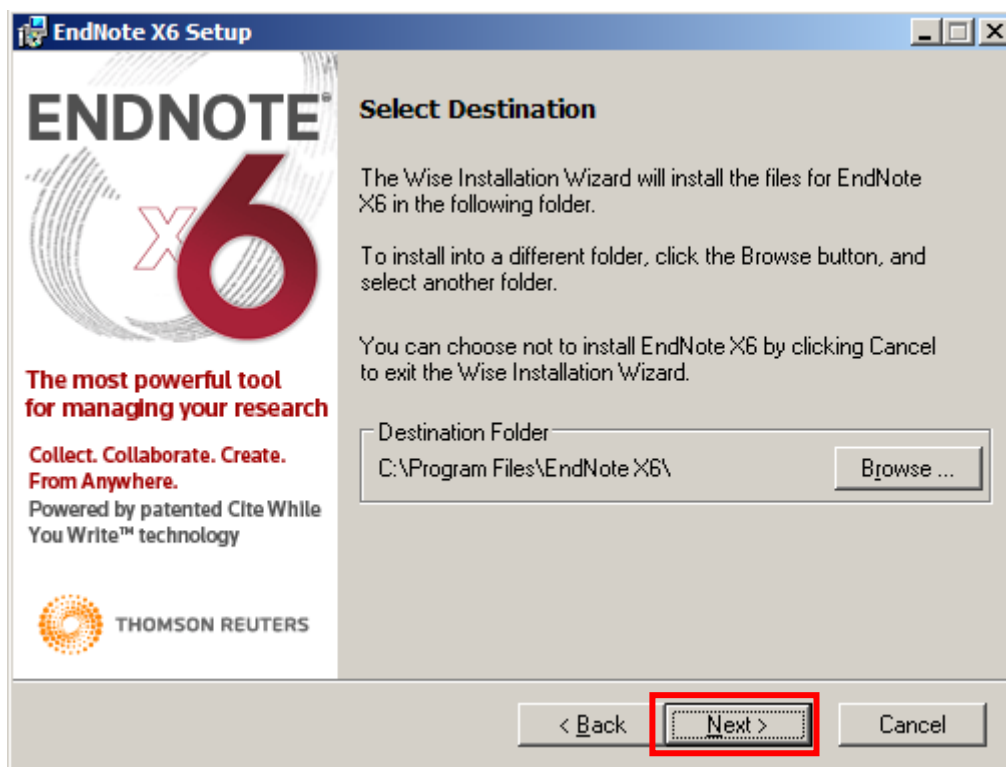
EndNote X6 Setup

ENDNOTE®
X6

The most powerful tool for managing your research

Collect. Collaborate. Create. From Anywhere.
Powered by patented Cite While You Write™ technology

THOMSON REUTERS

Select Destination

The Wise Installation Wizard will install the files for EndNote X6 in the following folder.

To install into a different folder, click the Browse button, and select another folder.

You can choose not to install EndNote X6 by clicking Cancel to exit the Wise Installation Wizard.

Destination Folder
C:\Program Files\EndNote X6\

Browse ...

< Back
Next >
Cancel